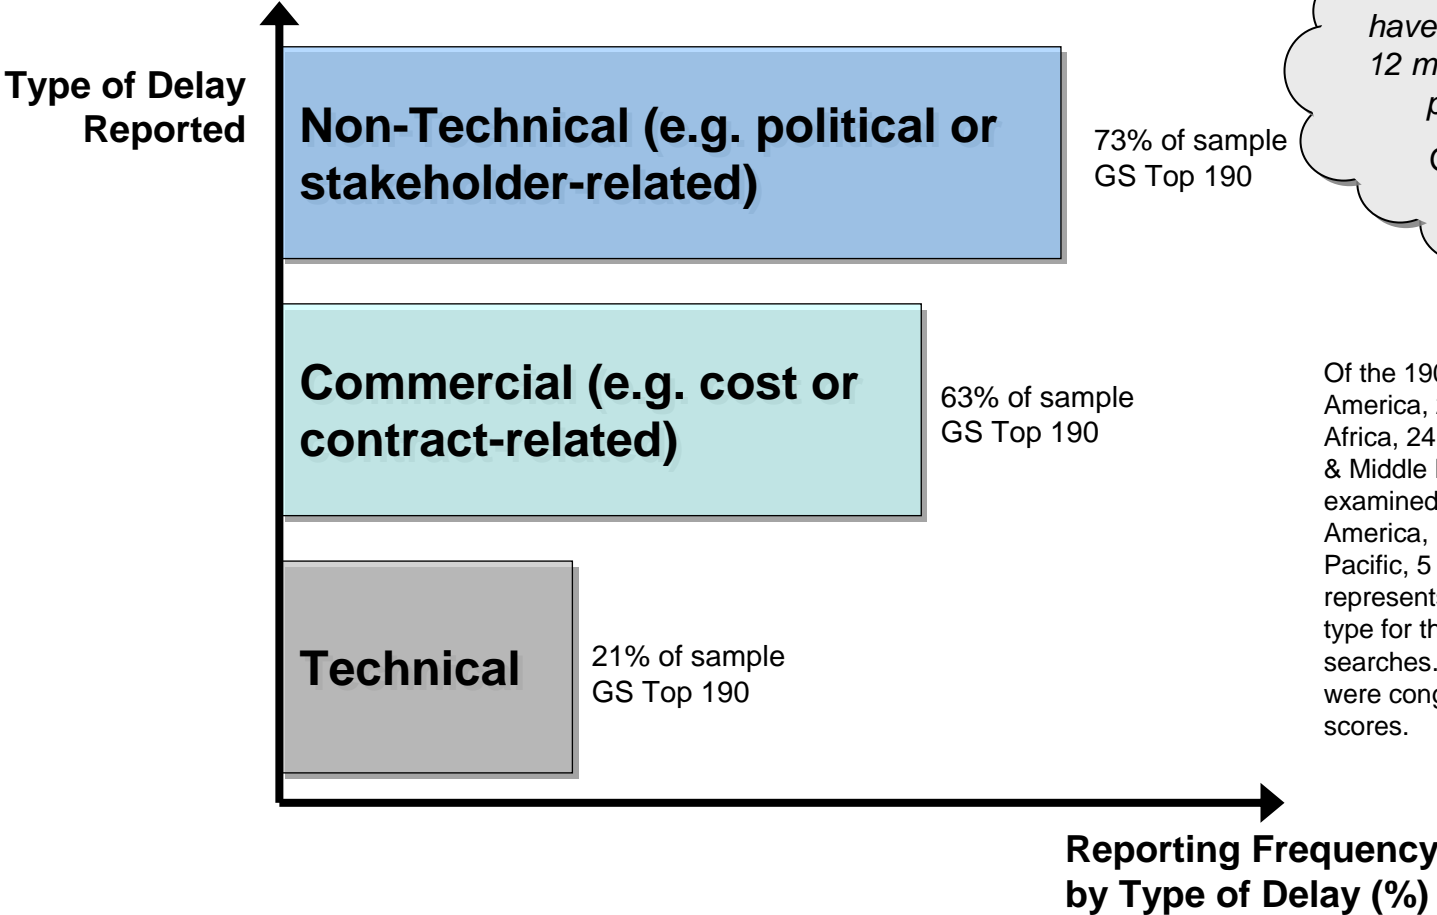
Type of Delay Reported

Non-Technical (e.g. political or stakeholder-related)

73% of sample GS Top 190

have
12 m
p
C

Commercial (e.g. cost or contract-related)

63% of sample GS Top 190

Of the 19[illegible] America, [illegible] Africa, 24 & Middle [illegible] examined America, Pacific, 5 represent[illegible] type for th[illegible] searches. were cong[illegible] scores.

Technical

21% of sample GS Top 190

Reporting Frequency by Type of Delay (%)